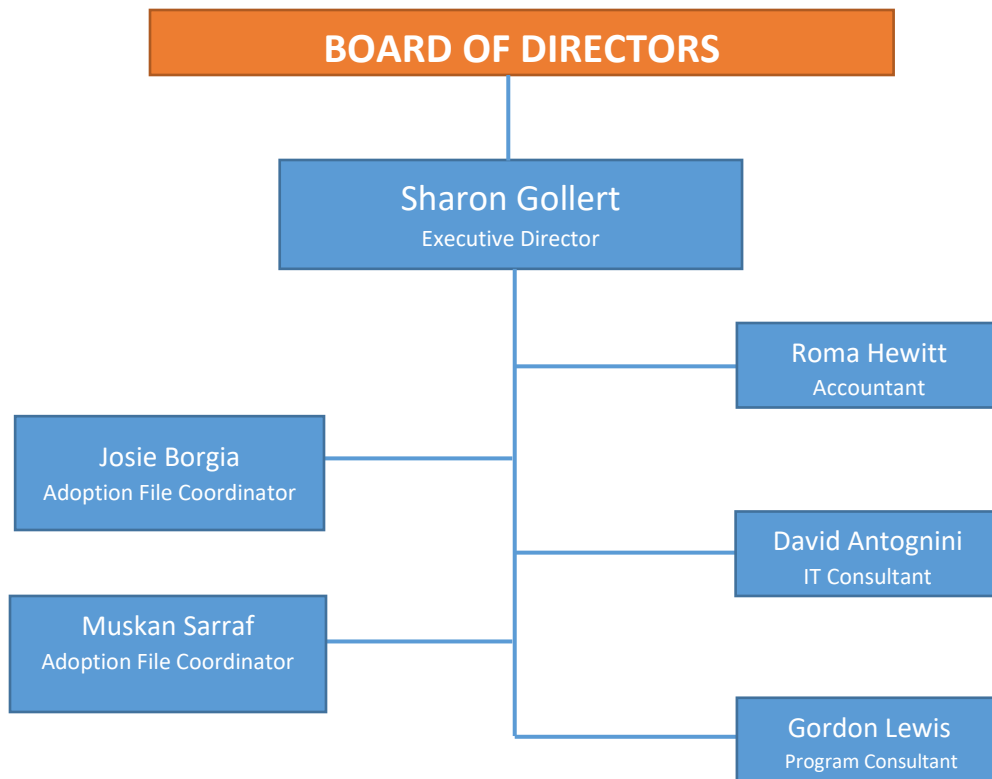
BOARD OF DIRECTORS

Sharon Gollert
Executive Director

Roma Hewitt
Accountant

Josie Borgia
Adoption File Coordinator

David Antognini
IT Consultant

Muskan Sarraf
Adoption File Coordinator

Gordon Lewis
Program Consultant